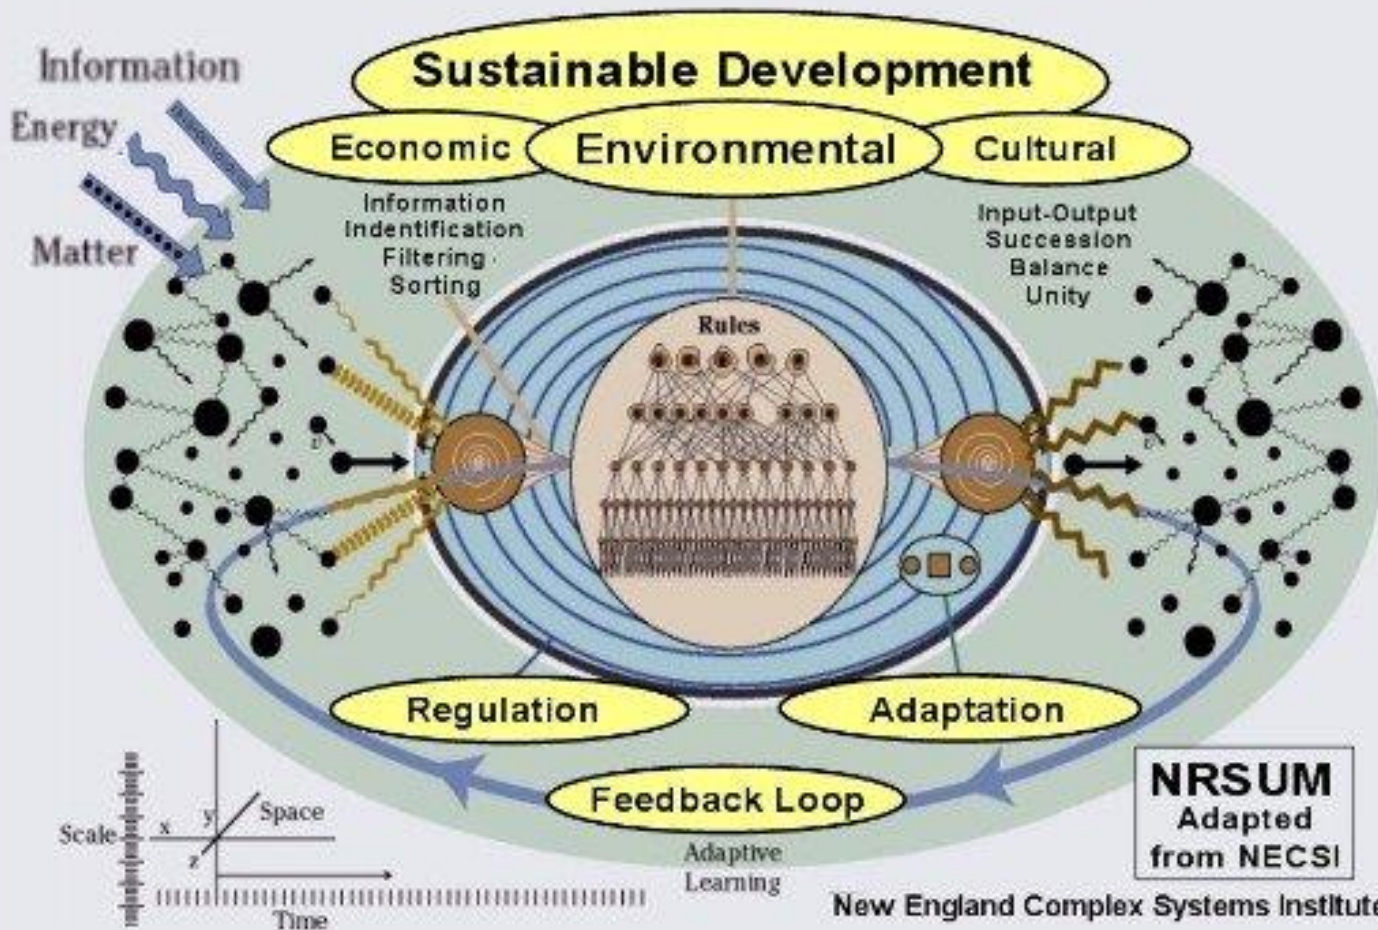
Information
Energy
Matter

Sustainable Development
Economic
Environmental
Cultural

Information
Indentification
Filtering
Sorting

Input-Output
Succession
Balance
Unity

Rules

Regulation
Adaptation
Feedback Loop
Adaptive Learning

Scale
x
y
z
Space
Time

NRSUM
Adapted
from NECSI

New England Complex Systems Institute